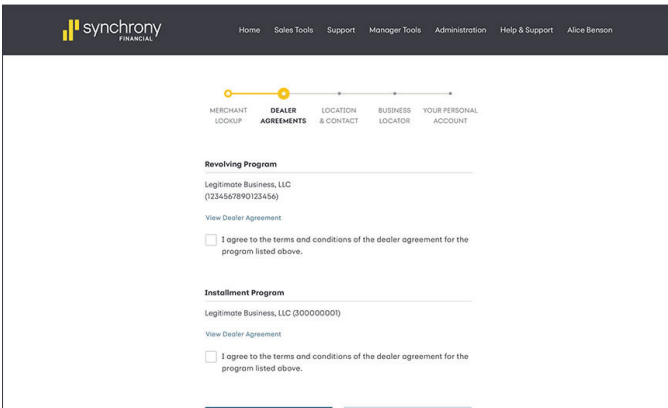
synchrony FINANCIAL

Home Sales Tools Support Manager Tools Administration Help & Support Alice Benson

MERCHANT LOOKUP
DEALER AGREEMENTS
LOCATION & CONTACT
BUSINESS LOCATOR
YOUR PERSONAL ACCOUNT

Revolving Program

Legitimate Business, LLC
(1234567890123456)

View Dealer Agreement

I agree to the terms and conditions of the dealer agreement for the program listed above.

Installment Program

Legitimate Business, LLC (300000001)

View Dealer Agreement

I agree to the terms and conditions of the dealer agreement for the program listed above.